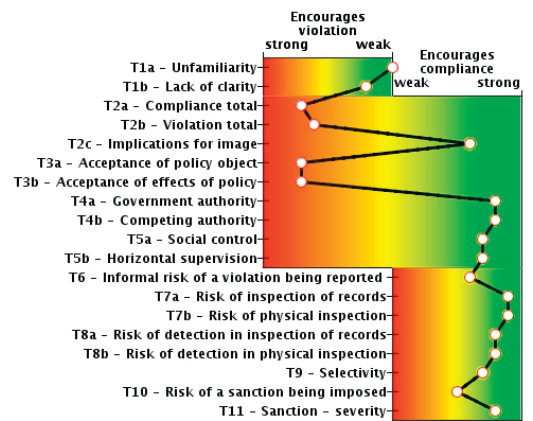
Encourages violation
strong weak
Encourages compliance
weak strong

T1a – Unfamiliarity
T1b – Lack of clarity
T2a – Compliance total
T2b – Violation total
T2c – Implications for image
T3a – Acceptance of policy object
T3b – Acceptance of effects of policy
T4a – Government authority
T4b – Competing authority
T5a – Social control
T5b – Horizontal supervision
T6 – Informal risk of a violation being reported
T7a – Risk of inspection of records
T7b – Risk of physical inspection
T8a – Risk of detection in inspection of records
T8b – Risk of detection in physical inspection
T9 – Selectivity
T10 – Risk of a sanction being imposed
T11 – Sanction – severity